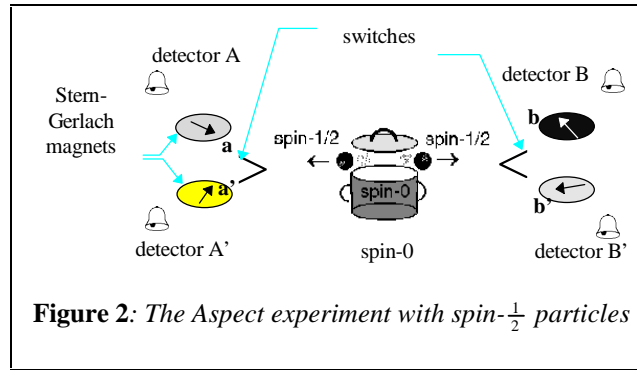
switches

detector A

detector B

Stern-Gerlach magnets

a

a'

spin-1/2

spin-1/2

spin-0

b

b'

detector A'

spin-0

detector B'

**Figure 2**: *The Aspect experiment with spin-$\frac{1}{2}$ particles*